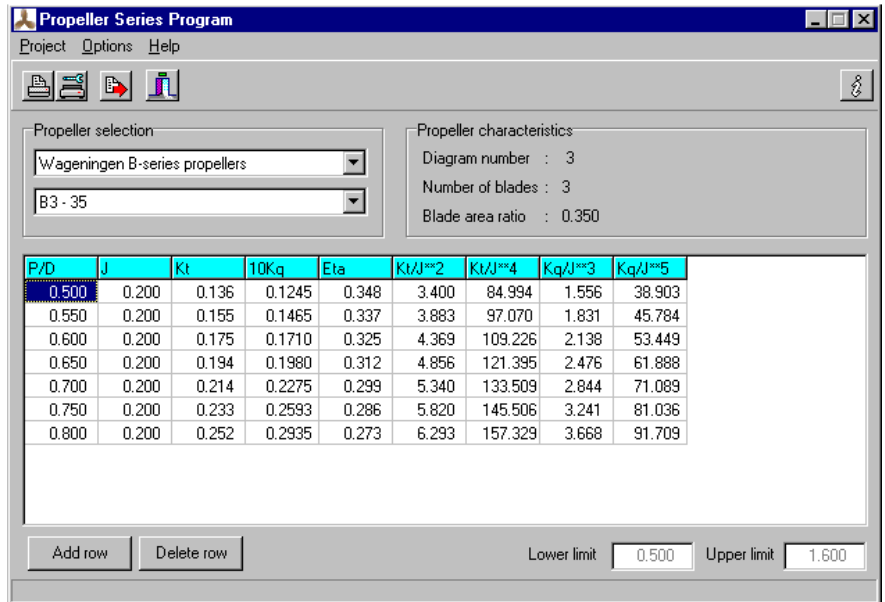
Propeller Series Program

Project Options Help

Propeller selection
Wageningen B-series propellers
B3 - 35

Propeller characteristics
Diagram number : 3
Number of blades : 3
Blade area ratio : 0.350

| P/D | J | Kt | 10Kq | Eta | Kt/J**2 | Kt/J**4 | Kq/J**3 | Kq/J**5 |
|---|---|---|---|---|---|---|---|---|
| 0.500 | 0.200 | 0.136 | 0.1245 | 0.348 | 3.400 | 84.994 | 1.556 | 38.903 |
| 0.550 | 0.200 | 0.155 | 0.1465 | 0.337 | 3.883 | 97.070 | 1.831 | 45.784 |
| 0.600 | 0.200 | 0.175 | 0.1710 | 0.325 | 4.369 | 109.226 | 2.138 | 53.449 |
| 0.650 | 0.200 | 0.194 | 0.1980 | 0.312 | 4.856 | 121.395 | 2.476 | 61.888 |
| 0.700 | 0.200 | 0.214 | 0.2275 | 0.299 | 5.340 | 133.509 | 2.844 | 71.089 |
| 0.750 | 0.200 | 0.233 | 0.2593 | 0.286 | 5.820 | 145.506 | 3.241 | 81.036 |
| 0.800 | 0.200 | 0.252 | 0.2935 | 0.273 | 6.293 | 157.329 | 3.668 | 91.709 |

Add row Delete row Lower limit 0.500 Upper limit 1.600